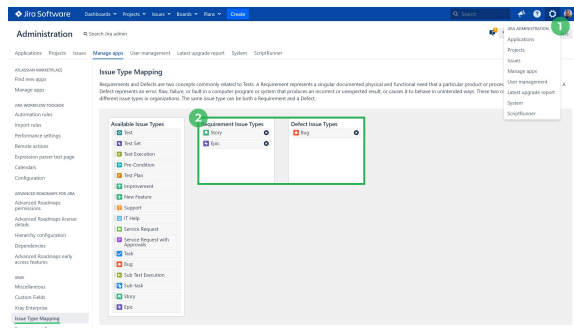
Jira Software Dashboards Projects Issues Boards Plans Create

Search

Administration Search Jira admin

Applications Projects Issues Manage apps User management Latest upgrade report System ScriptRunner

ATLASSIAN MARKETPLACE
Find new apps
Manage apps

JIRA WORKFLOW TOOLBOX
Automation rules
Import rules
Performance settings
Remote actions
Expression parser test page
Calendars
Configuration

ADVANCED ROADMAPS FOR JIRA
Advanced Roadmaps permissions
Advanced Roadmaps license details
Hierarchy configuration
Dependencies
Advanced Roadmaps early access features

XRAY
Miscellaneous
Custom Fields
Xray Enterprise
Issue Type Mapping

Issue Type Mapping

Requirements and Defects are two concepts commonly related to Tests. A Requirement represents a singular documented physical and functional need that a particular product or process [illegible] A Defect represents an error, flaw, failure, or fault in a computer program or system that produces an incorrect or unexpected result, or causes it to behave in unintended ways. These two c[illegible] different issue types in organizations. The same issue type can be both a Requirement and a Defect.

Available Issue Types
Test
Test Set
Test Execution
Pre-Condition
Test Plan
Improvement
New Feature
Support
IT Help
Service Request
Service Request with Approvals
Task
Bug
Sub Test Execution
Sub-task
Story
Epic

2

Requirement Issue Types
Story
Epic

Defect Issue Types
Bug

1

JIRA ADMINISTRATION
Applications
Projects
Issues
Manage apps
User management
Latest upgrade report
System
ScriptRunner